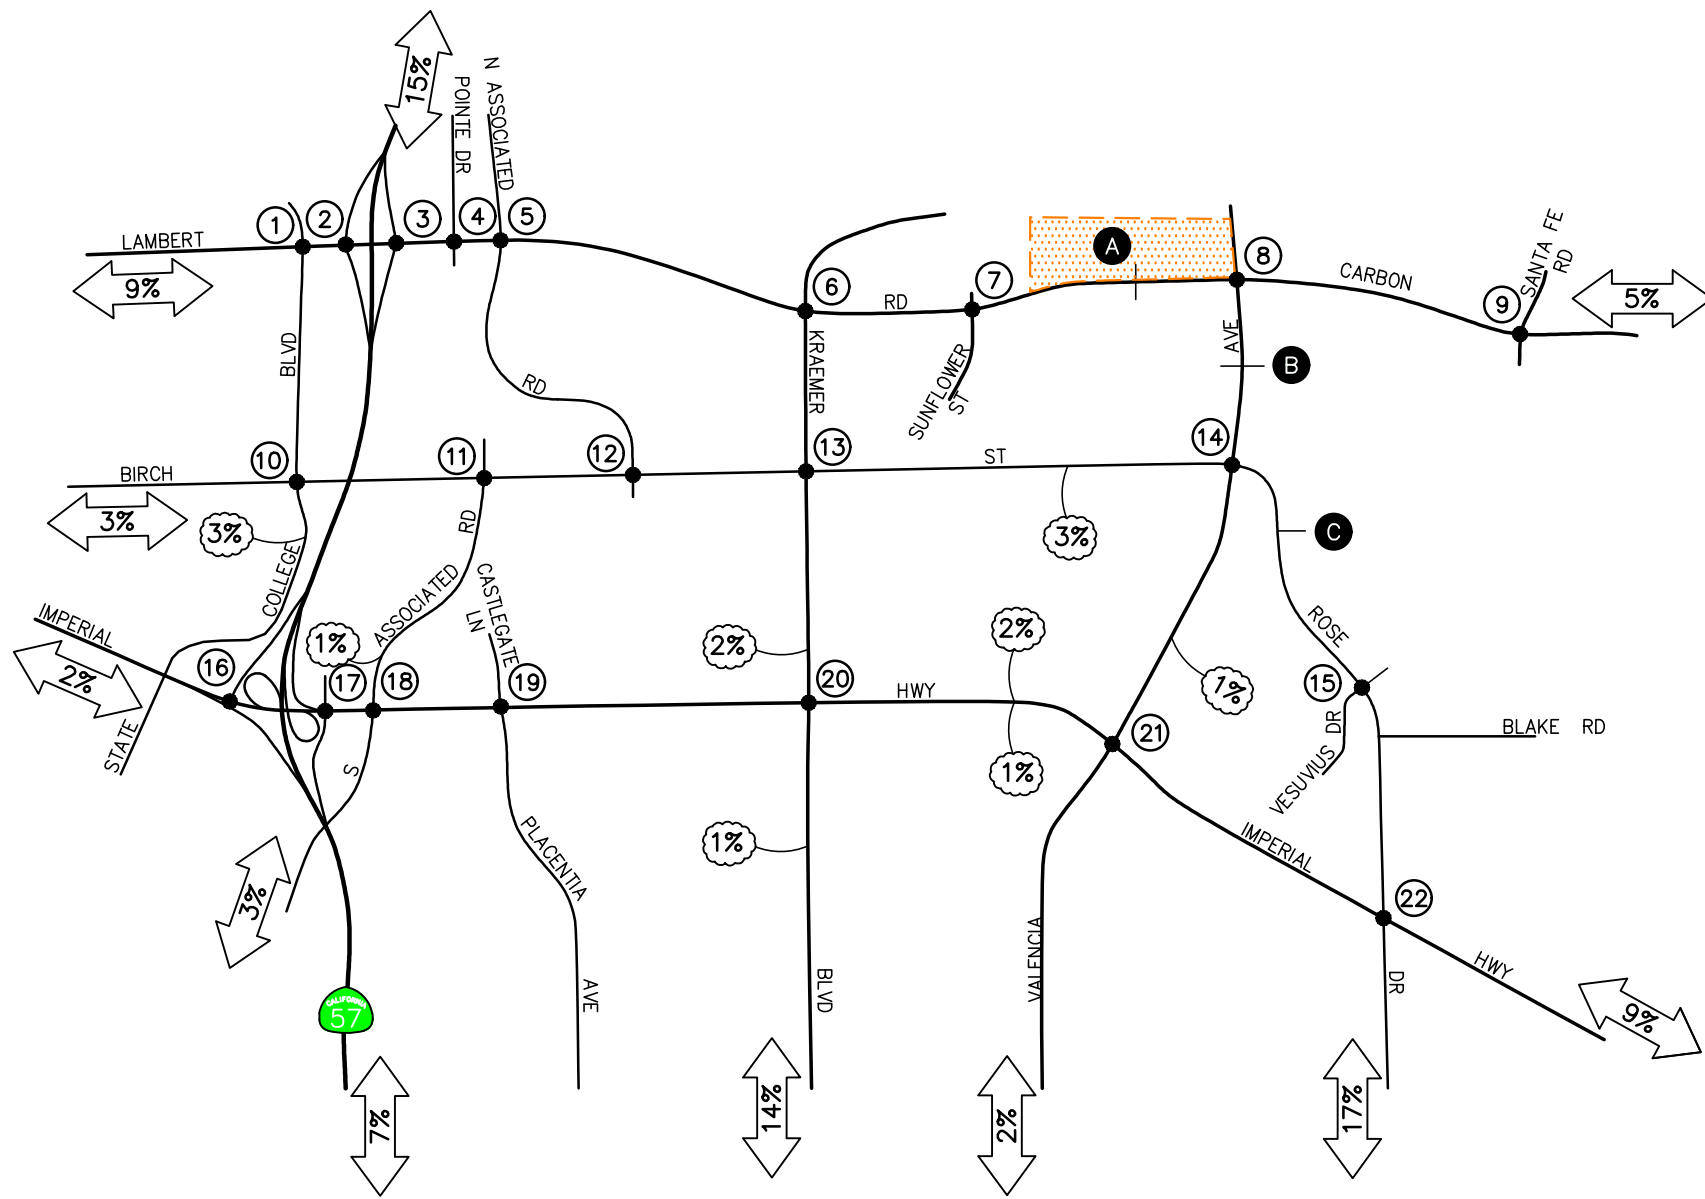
15%
POINTE DR
N ASSOCIATED
1 2 3 4 5
LAMBERT
9%
6
RD
7
A
8
CARBON
9
SANTA FE RD
5%
BLVD
RD
KRAEMER
SUNFLOWER ST
AVE
B
10
BIRCH
11
12
13
ST
14
3%
3%
3%
C
COLLEGE
RD
IMPERIAL
1%
ASSOCIATED
CASTLEGATE LN
2%
2%
ROSE
16
17
18
19
20
HWY
1%
15
2%
STATE
21
DR
BLAKE RD
1%
VESUVIUS
S
PLACENTIA
1%
IMPERIAL
3%
22
VALENCIA
HWY
CALIFORNIA 57
AVE
BLVD
DR
9%
7%
14%
2%
17%